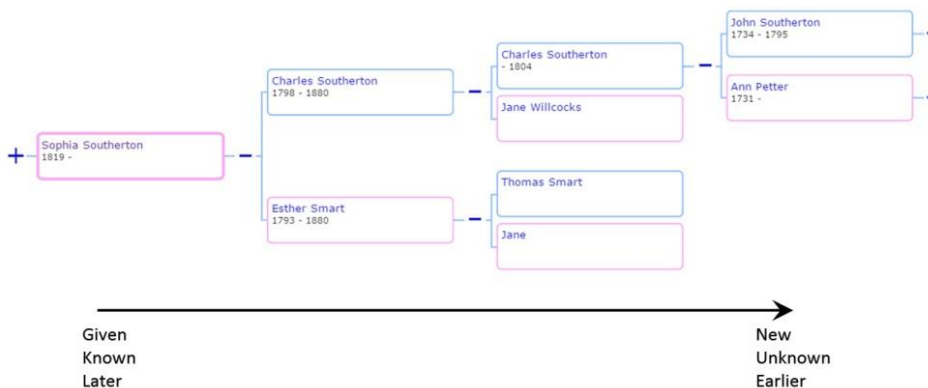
+
Sophia Southerton
1819 -

Charles Southerton
1798 - 1880

Esther Smart
1793 - 1880

Charles Southerton
- 1804

Jane Willcocks

Thomas Smart

Jane

John Southerton
1734 - 1795

Ann Petter
1731 -

Given
Known
Later

New
Unknown
Earlier